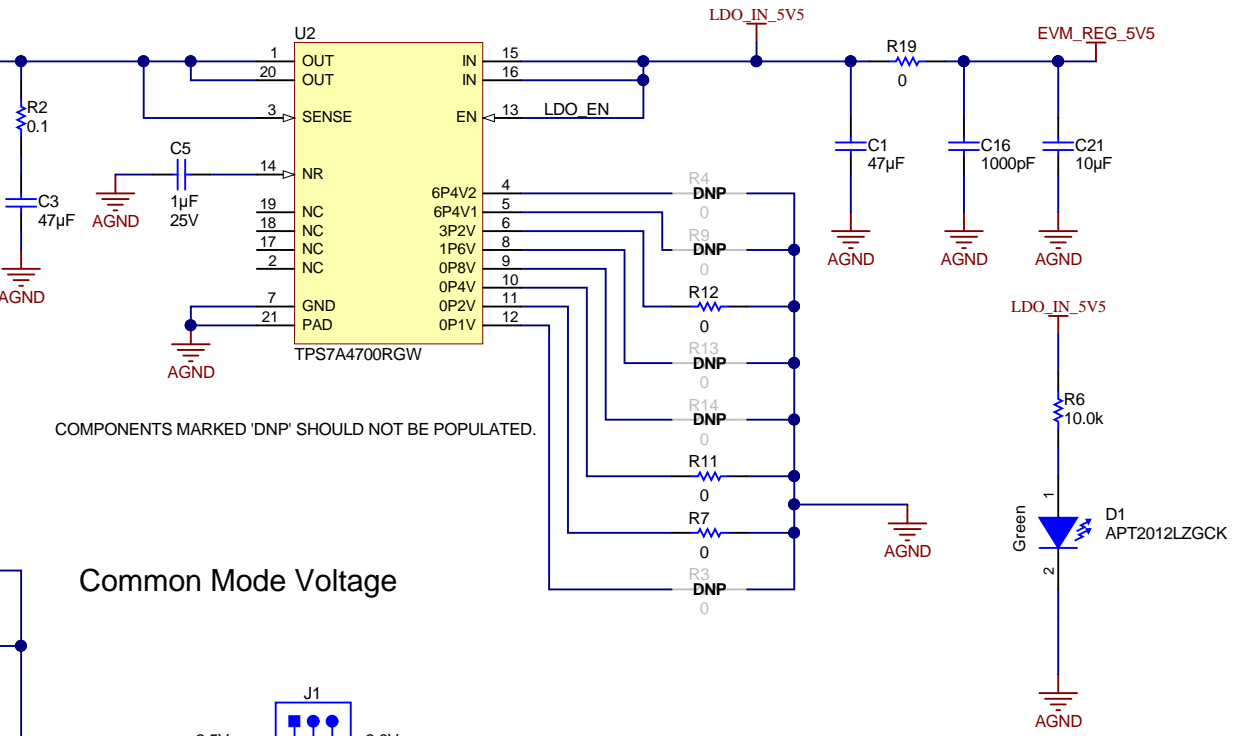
U2
1 OUT
20 OUT
3 SENSE
14 NR
19 NC
18 NC
17 NC
2 NC
7 GND
21 PAD
TPS7A4700RGW
IN 15
IN 16
EN 13
6P4V2 4
6P4V1 5
3P2V 6
1P6V 8
0P8V 9
0P4V 10
0P2V 11
0P1V 12
LDO_EN
LDO_IN_5V5
R19
0
EVM_REG_5V5
R2
0.1
C3
47µF
AGND
C5
1µF
25V
AGND
AGND
C1
47µF
AGND
C16
1000pF
AGND
C21
10µF
AGND
R4
DNP
0
R9
DNP
0
R12
0
R13
DNP
0
R14
DNP
0
R11
0
R7
0
R3
DNP
0
AGND
LDO_IN_5V5
R6
10.0k
1
D1
APT2012LZGCK
Green
2
AGND
COMPONENTS MARKED 'DNP' SHOULD NOT BE POPULATED.
Common Mode Voltage
J1
2.5V
3.3V